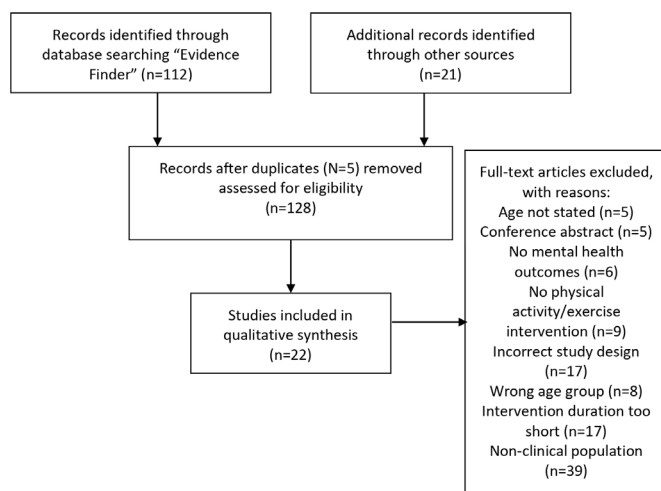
Records identified through database searching “Evidence Finder” (n=112)

Additional records identified through other sources (n=21)

Records after duplicates (N=5) removed assessed for eligibility (n=128)

Studies included in qualitative synthesis (n=22)

Full-text articles excluded, with reasons:
Age not stated (n=5)
Conference abstract (n=5)
No mental health outcomes (n=6)
No physical activity/exercise intervention (n=9)
Incorrect study design (n=17)
Wrong age group (n=8)
Intervention duration too short (n=17)
Non-clinical population (n=39)